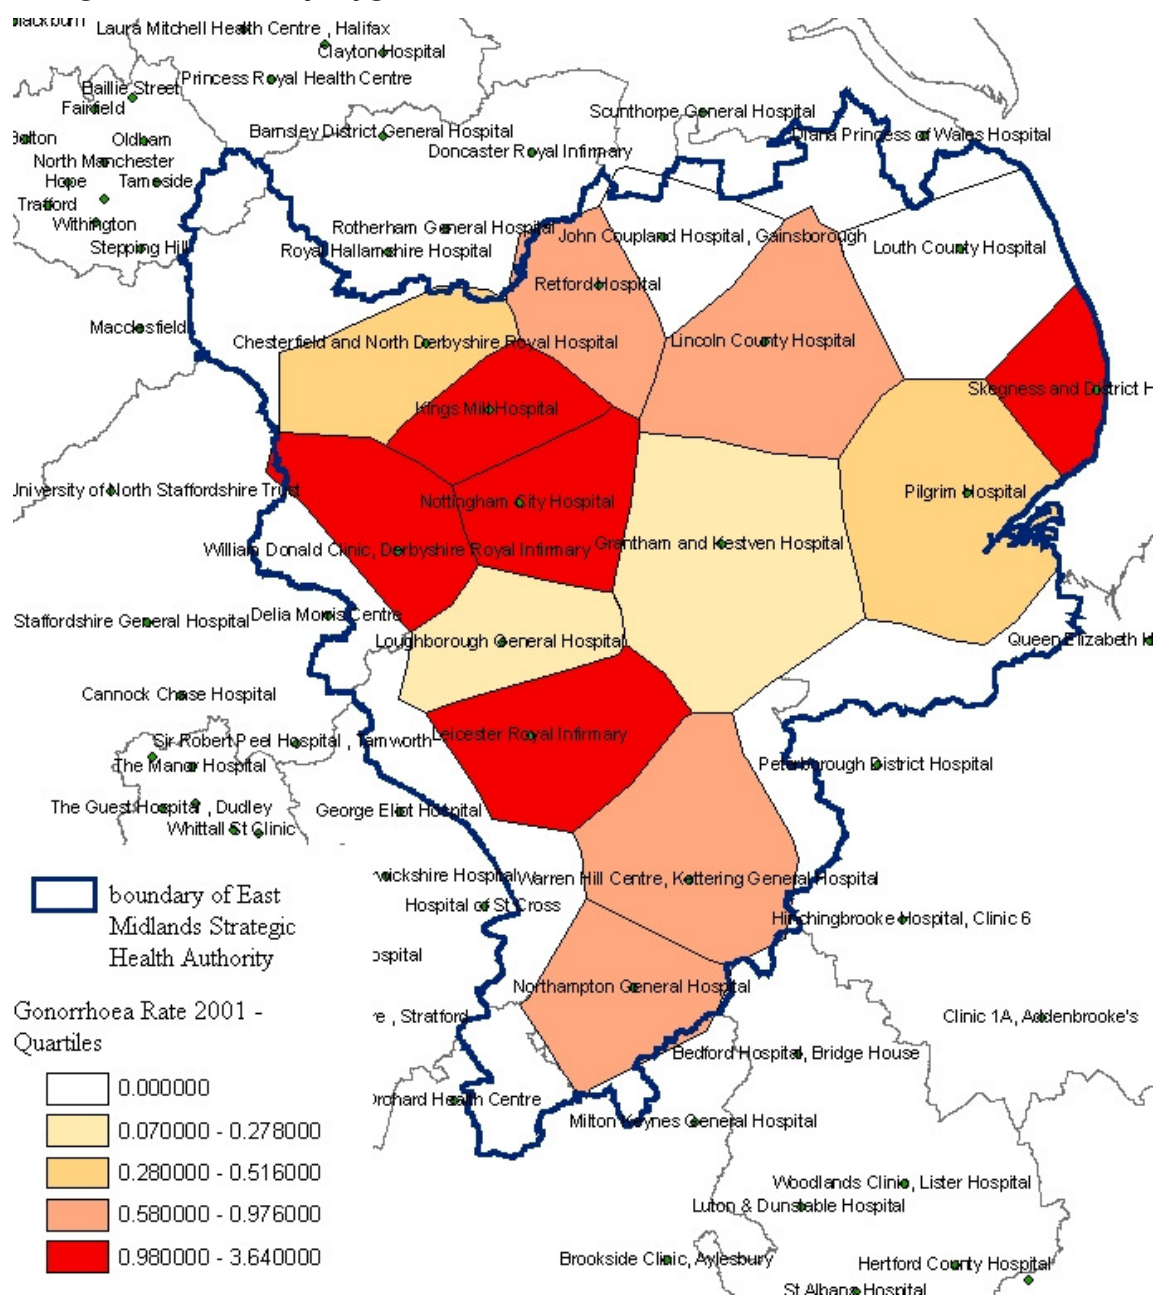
Blackburn Laura Mitchell Health Centre , Halifax
Clayton Hospital
Baillie Street
Fairfield
Princess Royal Health Centre
Bolton Oldham
North Manchester
Hope Tameside
Trafford
Withington
Stepping Hill
Barnsley District General Hospital
Doncaster Royal Infirmary
Scunthorpe General Hospital
Diana Princess of Wales Hospital
Rotherham General Hospital
Royal Hallamshire Hospital
John Coupland Hospital , Gainsborough
Louth County Hospital
Retford Hospital
Macclesfield
Chesterfield and North Derbyshire Royal Hospital
Lincoln County Hospital
Skegness and District H
Kings Mill Hospital
University of North Staffordshire Trust
Nottingham City Hospital
Pilgrim Hospital
William Donald Clinic, Derbyshire Royal Infirmary
Grantham and Kestven Hospital
Staffordshire General Hospital
Delia Morris Centre
Loughborough General Hospital
Queen Elizabeth K
Cannock Chase Hospital
Sir Robert Peel Hospital , Tamworth
Leicester Royal Infirmary
The Manor Hospital
Peterborough District Hospital
The Guest Hospital , Dudley
Whittall St Clinic
George Eliot Hospital
boundary of East Midlands Strategic Health Authority
wickshire Hospital
Warren Hill Centre, Kettering General Hospital
Hospital of St Cross
Hinchingbrooke Hospital, Clinic 6
spital
Gonorrhoea Rate 2001 - Quartiles
Northampton General Hospital
e , Stratford
Clinic 1A, Addenbrooke's
Bedford Hospital, Bridge House
0.000000
rchard Health Centre
0.070000 - 0.278000
Milton Keynes General Hospital
0.280000 - 0.516000
Woodlands Clinic, Lister Hospital
0.580000 - 0.976000
Luton & Dunstable Hospital
0.980000 - 3.640000
Brookside Clinic, Aylesbury
Hertford County Hospital
St Albans Hospital